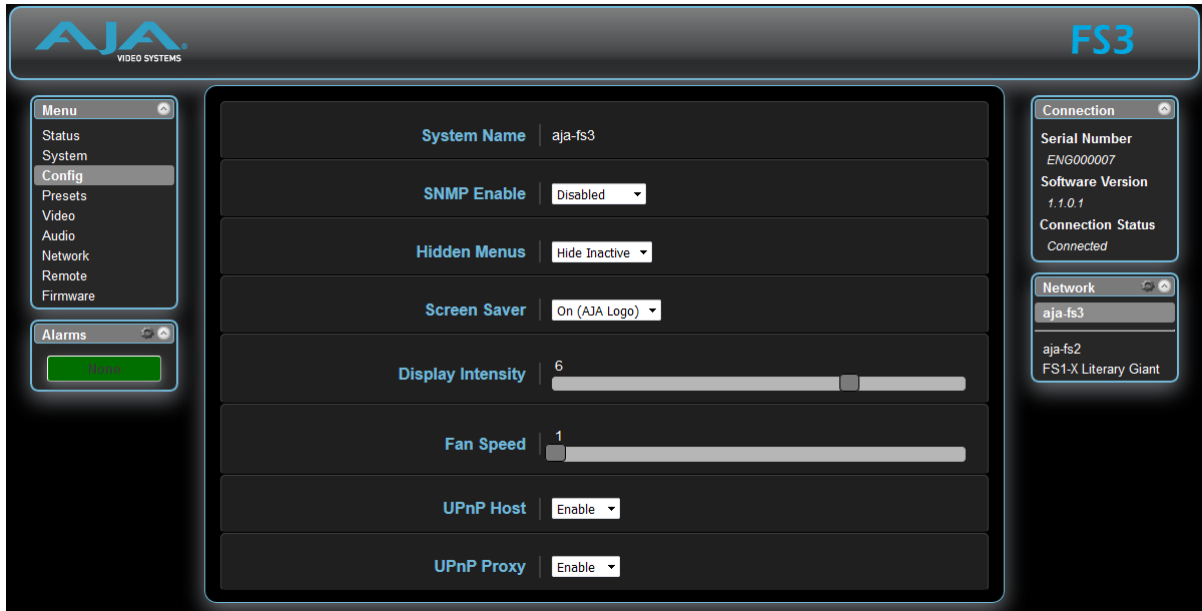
AJA VIDEO SYSTEMS

FS3

Menu
Status
System
Config
Presets
Video
Audio
Network
Remote
Firmware

Alarms
None

System Name | aja-fs3

SNMP Enable | Disabled

Hidden Menus | Hide Inactive

Screen Saver | On (AJA Logo)

Display Intensity | 6

Fan Speed | 1

UPnP Host | Enable

UPnP Proxy | Enable

Connection
Serial Number
ENG000007
Software Version
1.1.0.1
Connection Status
Connected

Network
aja-fs3
aja-fs2
FS1-X Literary Giant